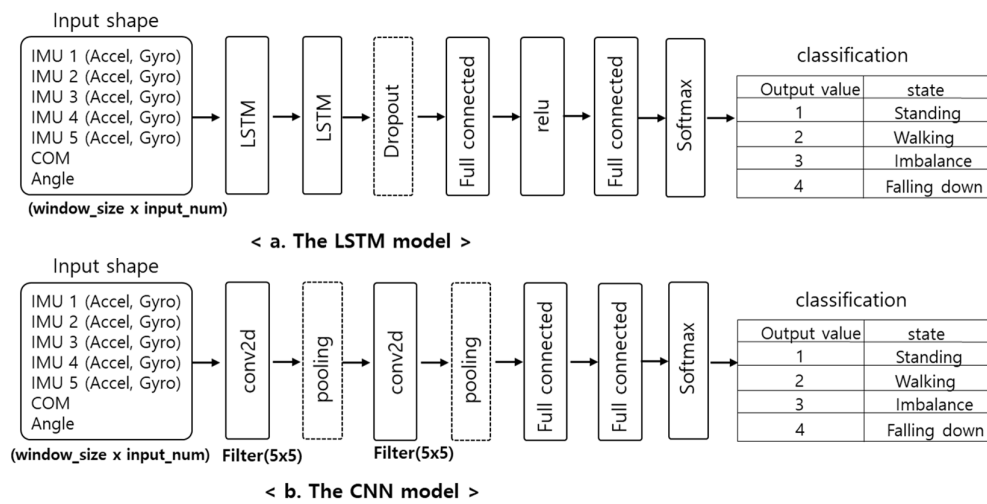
Input shape

IMU 1 (Accel, Gyro)
IMU 2 (Accel, Gyro)
IMU 3 (Accel, Gyro)
IMU 4 (Accel, Gyro)
IMU 5 (Accel, Gyro)
COM
Angle

(window_size x input_num)

LSTM

LSTM

Dropout

Full connected

relu

Full connected

Softmax

classification

| Output value | state |
|---|---|
| 1 | Standing |
| 2 | Walking |
| 3 | Imbalance |
| 4 | Falling down |

< a. The LSTM model >

Input shape

IMU 1 (Accel, Gyro)
IMU 2 (Accel, Gyro)
IMU 3 (Accel, Gyro)
IMU 4 (Accel, Gyro)
IMU 5 (Accel, Gyro)
COM
Angle

(window_size x input_num)

conv2d

Filter(5x5)

pooling

conv2d

Filter(5x5)

pooling

Full connected

Full connected

Softmax

classification

| Output value | state |
|---|---|
| 1 | Standing |
| 2 | Walking |
| 3 | Imbalance |
| 4 | Falling down |

< b. The CNN model >